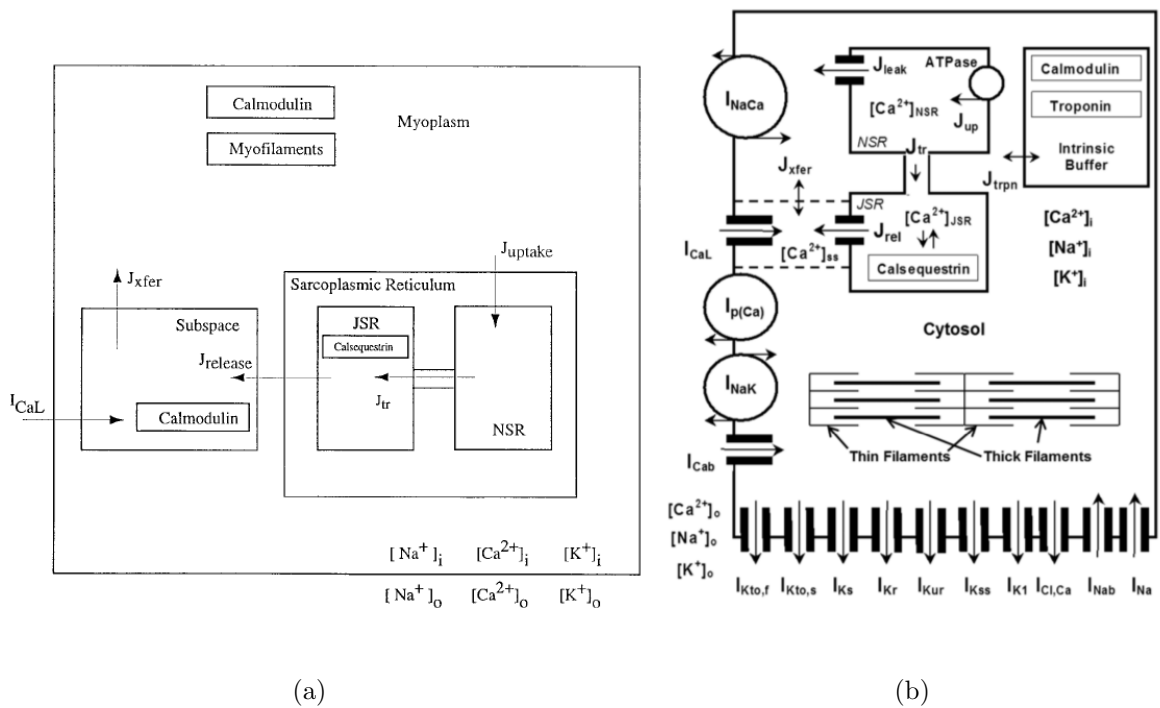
Calmodulin

Myofilaments

Myoplasm

$J_{xfer}$

$J_{uptake}$

Sarcoplasmic Reticulum

Subspace

JSR

Calsequestrin

$J_{release}$

$I_{CaL}$

Calmodulin

$J_{tr}$

NSR

$[Na^+]_i$ $[Ca^{2+}]_i$ $[K^+]_i$

$[Na^+]_o$ $[Ca^{2+}]_o$ $[K^+]_o$

(a)

$I_{NaCa}$

$J_{leak}$

ATPase

$[Ca^{2+}]_{NSR}$

$J_{up}$

NSR

$J_{tr}$

Calmodulin

Troponin

Intrinsic Buffer

$J_{trpn}$

$J_{xfer}$

JSR

$[Ca^{2+}]_{JSR}$

$J_{rel}$

$I_{CaL}$

$[Ca^{2+}]_{ss}$

Calsequestrin

$[Ca^{2+}]_i$

$[Na^+]_i$

$[K^+]_i$

$I_{p(Ca)}$

Cytosol

$I_{NaK}$

$I_{Cab}$

Thin Filaments

Thick Filaments

$[Ca^{2+}]_o$

$[Na^+]_o$

$[K^+]_o$

$I_{Kto,f}$ $I_{Kto,s}$ $I_{Ks}$ $I_{Kr}$ $I_{Kur}$ $I_{Kss}$ $I_{K1}$ $I_{Cl,Ca}$ $I_{Nab}$ $I_{Na}$

(b)